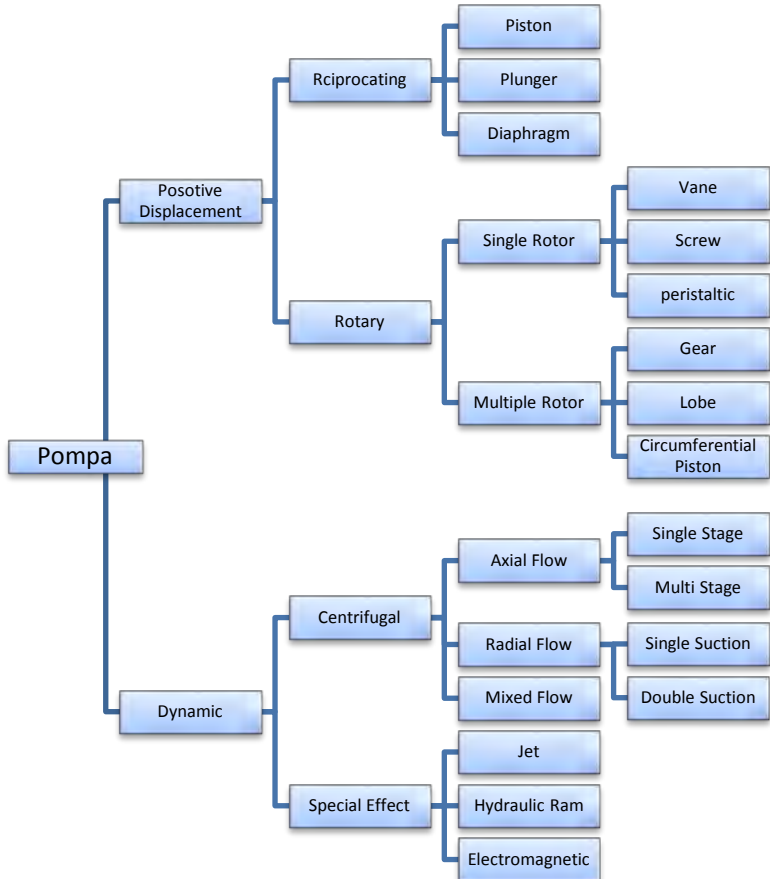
Pompa

Posotive Displacement

Rciprocating

Piston

Plunger

Diaphragm

Rotary

Single Rotor

Vane

Screw

peristaltic

Multiple Rotor

Gear

Lobe

Circumferential Piston

Dynamic

Centrifugal

Axial Flow

Single Stage

Multi Stage

Radial Flow

Single Suction

Double Suction

Mixed Flow

Special Effect

Jet

Hydraulic Ram

Electromagnetic